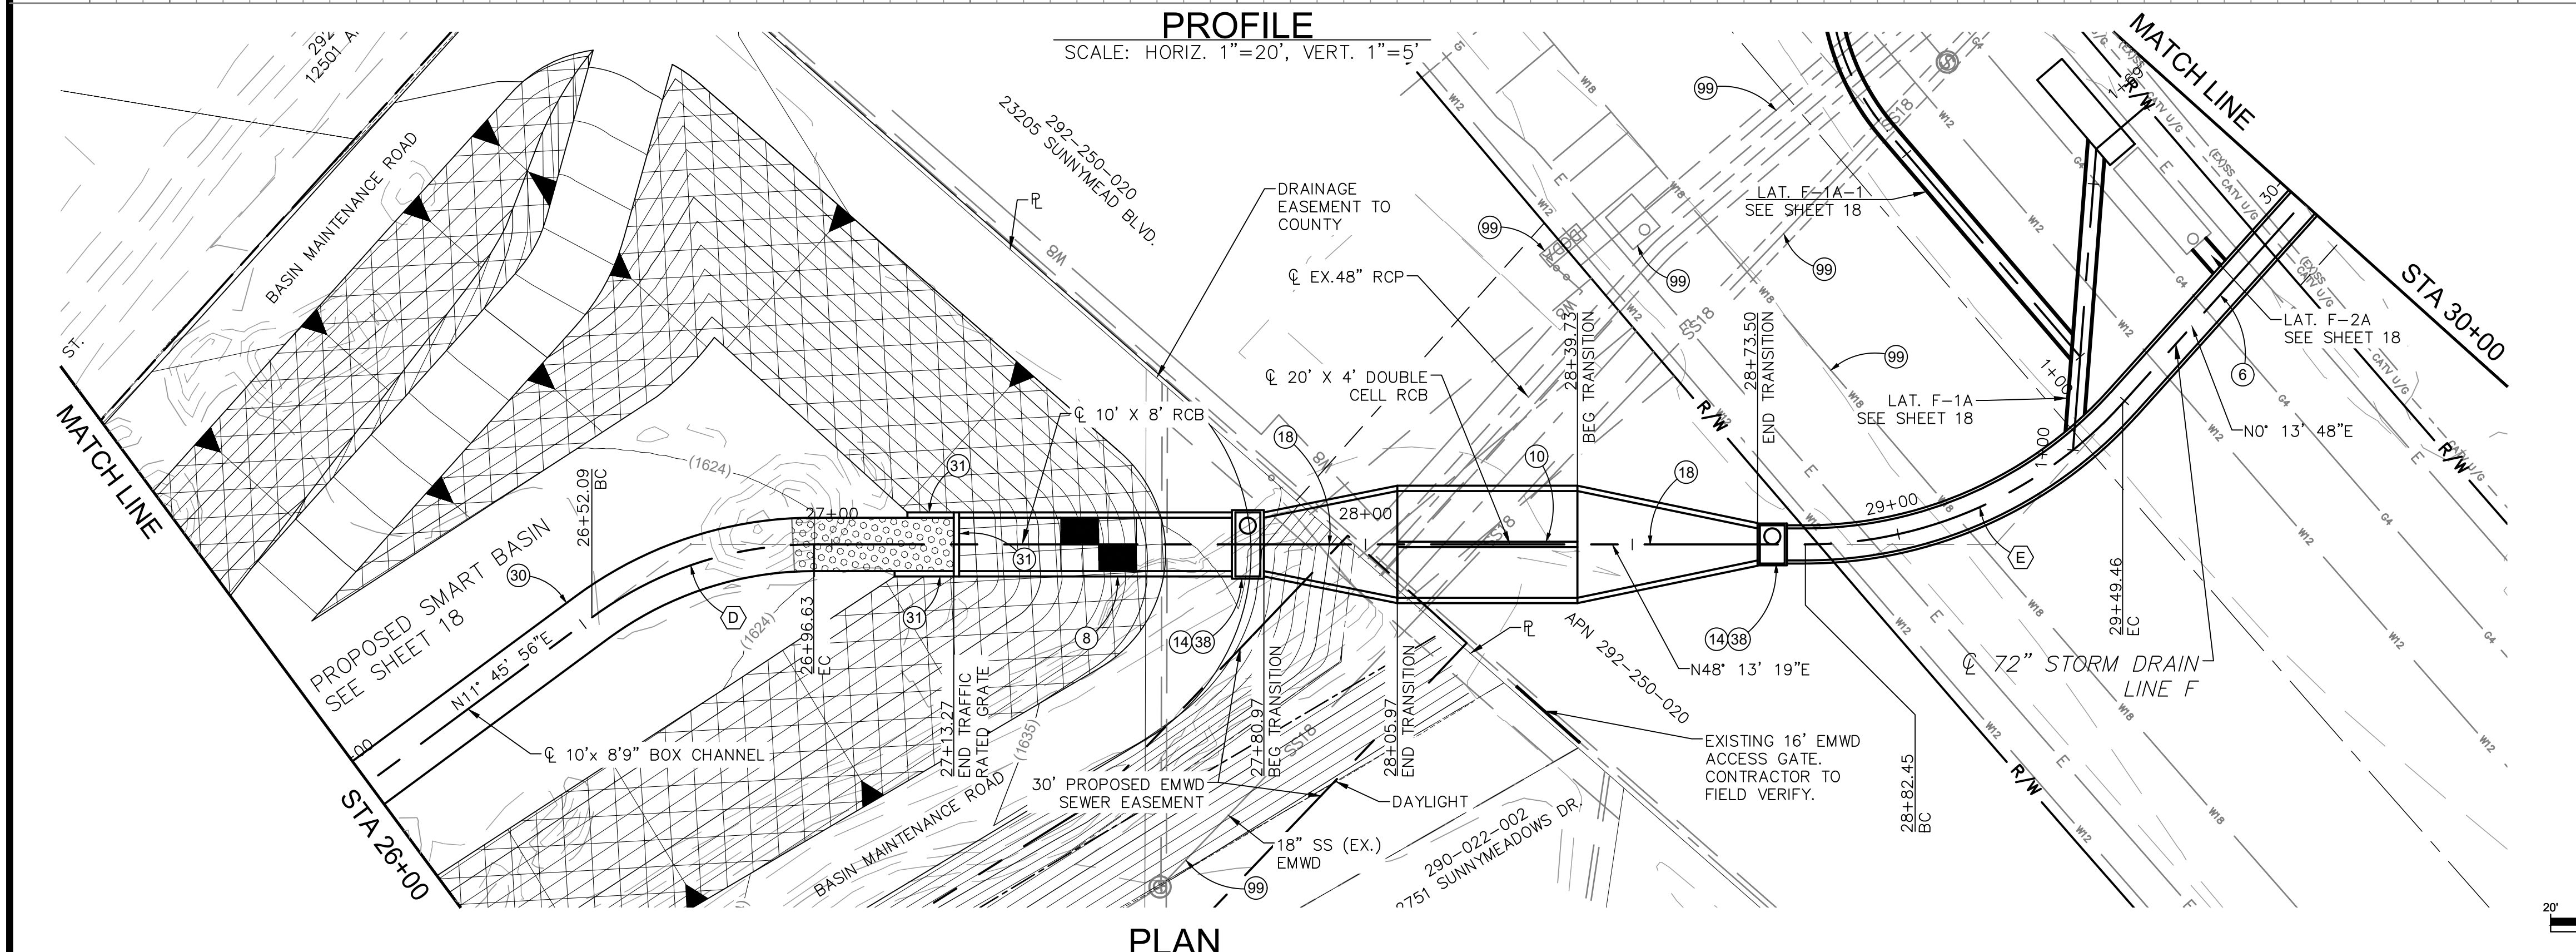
PROFILE
SCALE: HORIZ. 1"=20', VERT. 1"=5'

292
12501 A

MATCH LINE

BASIN MAINTENANCE ROAD

ST.

23205 292-250-020 SUNNYMEAD BLVD.

℄

DRAINAGE EASEMENT TO COUNTY

℄ EX.48" RCP

℄ 20' X 4' DOUBLE CELL RCB

℄ 10' X 8' RCB

99

LAT. F-1A-1 SEE SHEET 18

LAT. F-2A SEE SHEET 18

LAT. F-1A SEE SHEET 18

STA 30+00

N0° 13' 48"E

28+39.73 BEG TRANSITION

28+73.50 END TRANSITION

R/W

(1624)

26+52.09 BC

27+00

28+00

29+00

1+00

PROPOSED SMART BASIN SEE SHEET 18

30

31

D

E

6

10

18

8

14 38

26+96.63 EC

27+13.27 END TRAFFIC RATED GRATE

27+80.97 BEG TRANSITION

28+05.97 END TRANSITION

N11° 45' 56"E

℄ 10'x 8'9" BOX CHANNEL

STA 26+00

30' PROPOSED EMWD SEWER EASEMENT

DAYLIGHT

18" SS (EX.) EMWD

BASIN MAINTENANCE ROAD

(1635)

290-022-002 2751 SUNNYMEADOWS DR.

APN 292-250-020

N48° 13' 19"E

EXISTING 16' EMWD ACCESS GATE. CONTRACTOR TO FIELD VERIFY.

28+82.45 BC

29+49.46 EC

℄ 72" STORM DRAIN LINE F

W12 W18 E G4 SS18 CATV U/G (EX)SS

PLAN

20'